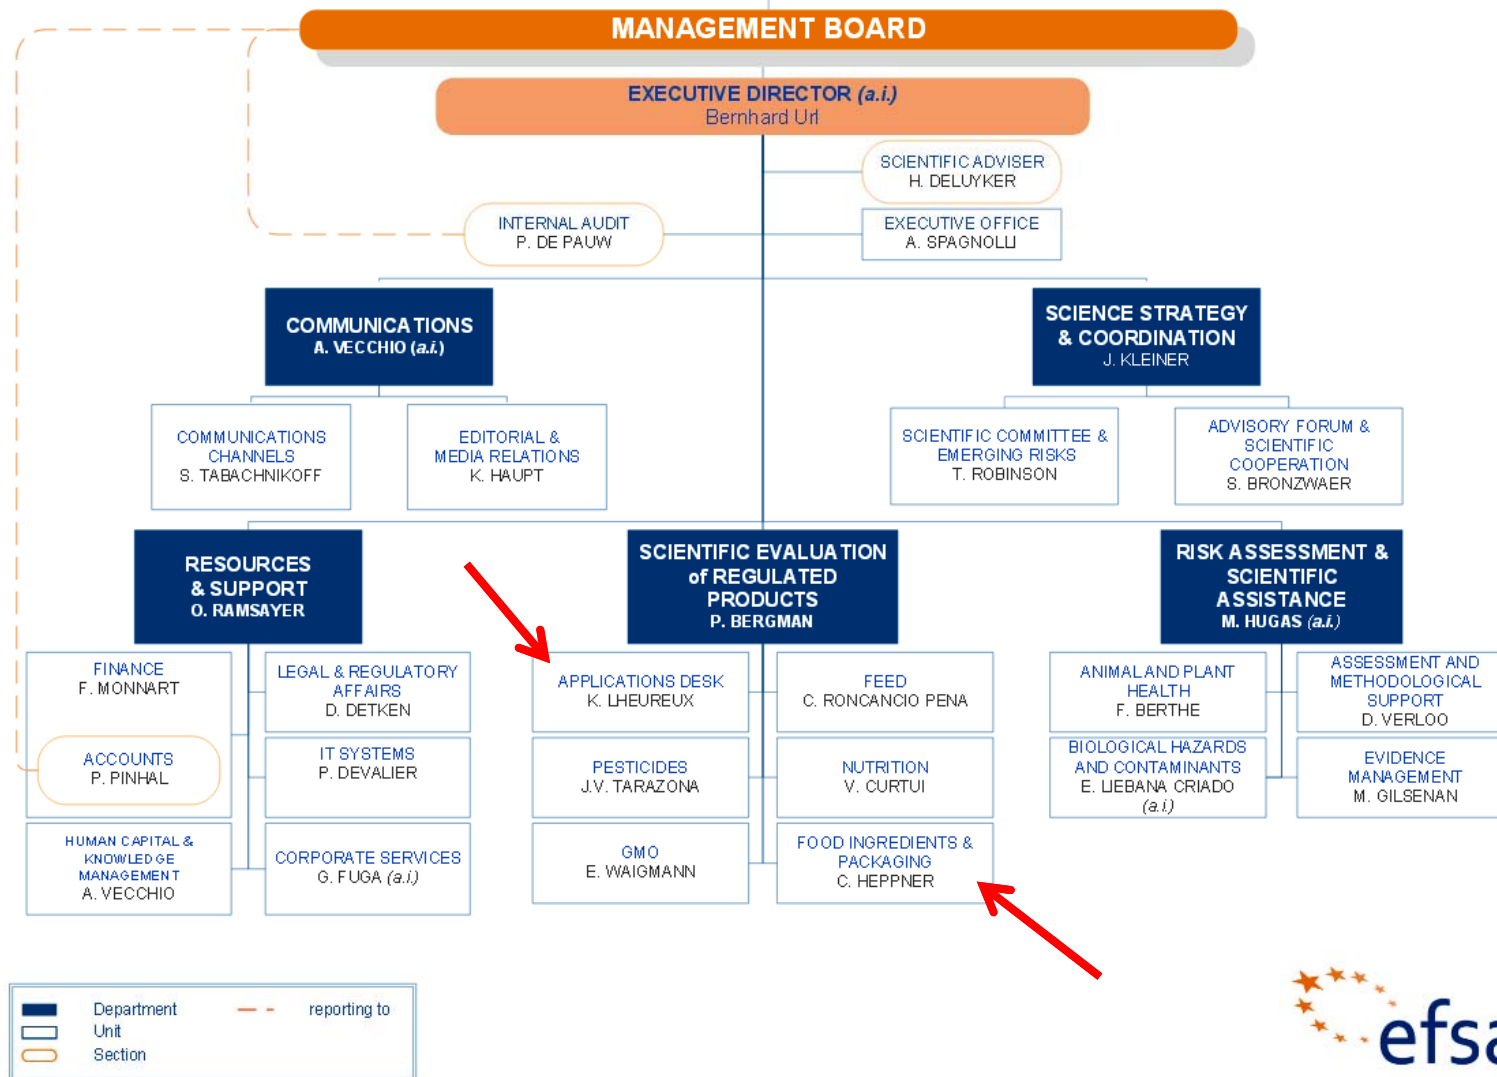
MANAGEMENT BOARD

EXECUTIVE DIRECTOR (a.i.)
Bernhard Url

SCIENTIFIC ADVISER
H. DELUYKER

INTERNAL AUDIT
P. DE PAUW

EXECUTIVE OFFICE
A. SPAGNOLLI

COMMUNICATIONS
A. VECCHIO (a.i.)

SCIENCE STRATEGY & COORDINATION
J. KLEINER

COMMUNICATIONS CHANNELS
S. TABACHNIKOFF

EDITORIAL & MEDIA RELATIONS
K. HAUPT

SCIENTIFIC COMMITTEE & EMERGING RISKS
T. ROBINSON

ADVISORY FORUM & SCIENTIFIC COOPERATION
S. BRONZWAER

RESOURCES & SUPPORT
O. RAMSAYER

SCIENTIFIC EVALUATION of REGULATED PRODUCTS
P. BERGMAN

RISK ASSESSMENT & SCIENTIFIC ASSISTANCE
M. HUGAS (a.i.)

FINANCE
F. MONNART

ACCOUNTS
P. PINHAL

LEGAL & REGULATORY AFFAIRS
D. DETKEN

IT SYSTEMS
P. DEVALIER

HUMAN CAPITAL & KNOWLEDGE MANAGEMENT
A. VECCHIO

CORPORATE SERVICES
G. FUGA (a.i.)

APPLICATIONS DESK
K. LHEUREUX

FEED
C. RONCANCIO PENA

PESTICIDES
J.V. TARAZONA

NUTRITION
V. CURTUI

GMO
E. WAIGMANN

FOOD INGREDIENTS & PACKAGING
C. HEPPNER

ANIMAL AND PLANT HEALTH
F. BERTHE

ASSESSMENT AND METHODOLOGICAL SUPPORT
D. VERLOO

BIOLOGICAL HAZARDS AND CONTAMINANTS
E. LIEBANA CRIADO (a.i.)

EVIDENCE MANAGEMENT
M. GILSENAN

Department
Unit
Section
reporting to

efsa